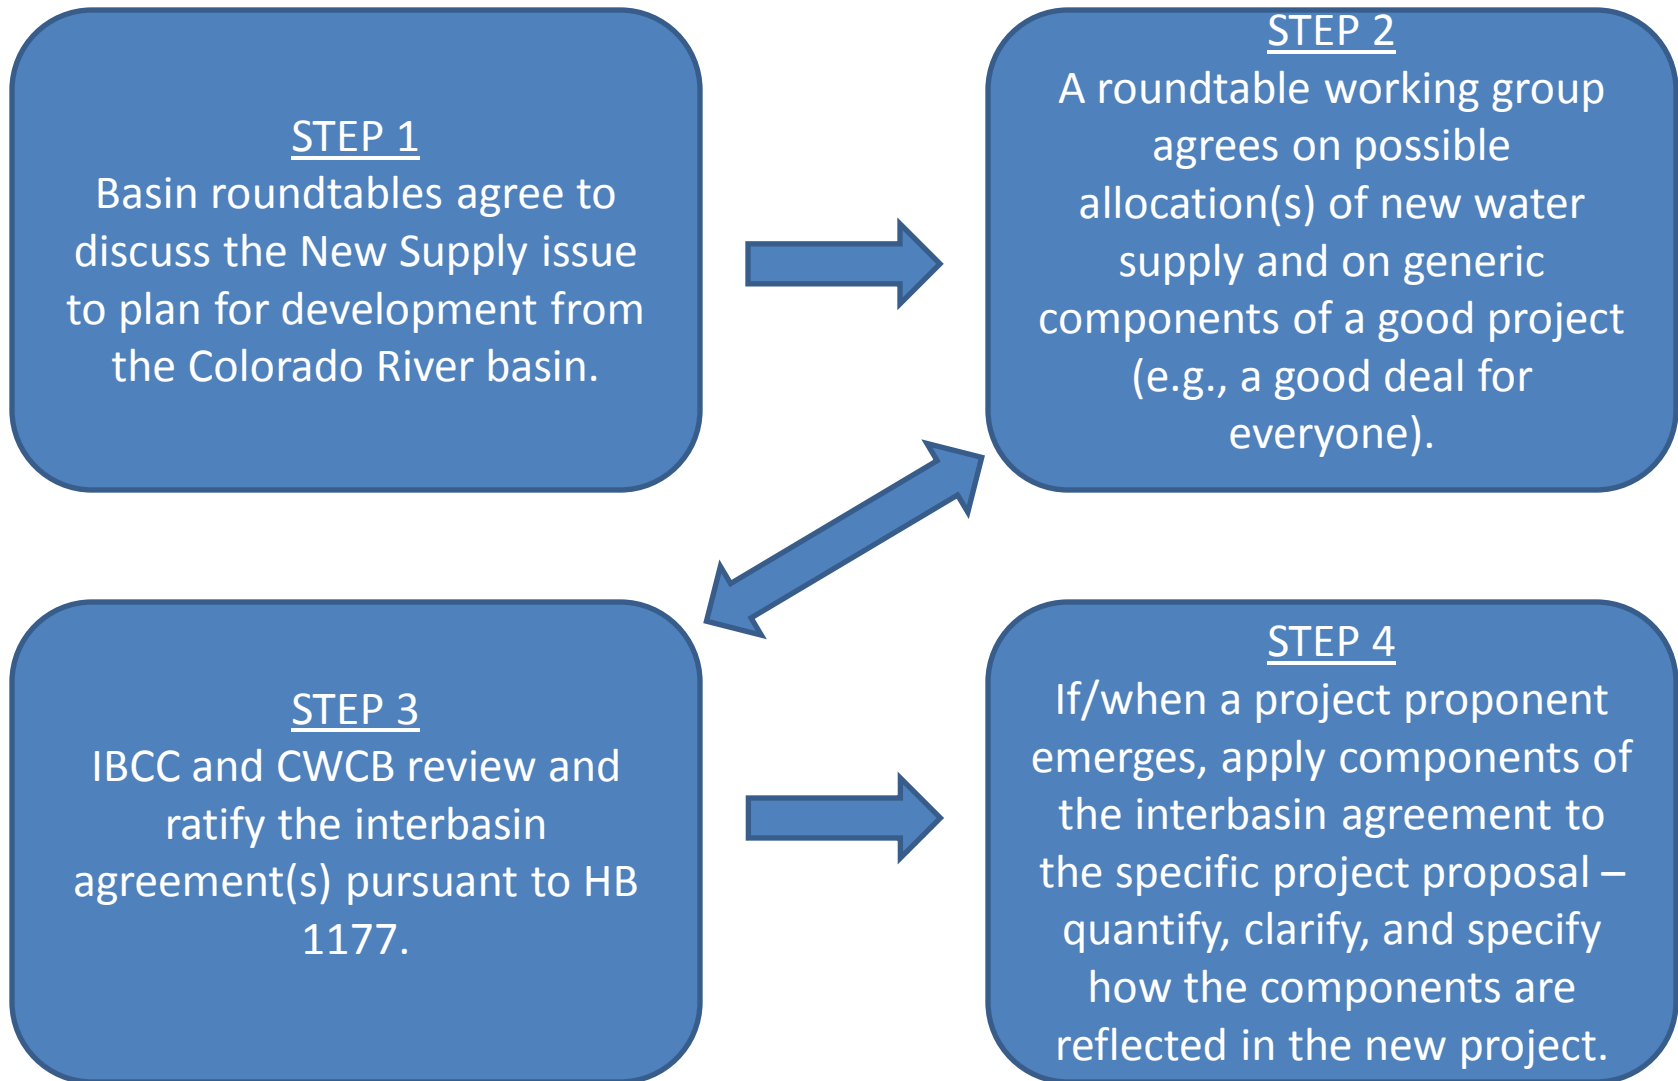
STEP 1
Basin roundtables agree to discuss the New Supply issue to plan for development from the Colorado River basin.

STEP 2
A roundtable working group agrees on possible allocation(s) of new water supply and on generic components of a good project (e.g., a good deal for everyone).

STEP 3
IBCC and CWCB review and ratify the interbasin agreement(s) pursuant to HB 1177.

STEP 4
If/when a project proponent emerges, apply components of the interbasin agreement to the specific project proposal – quantify, clarify, and specify how the components are reflected in the new project.